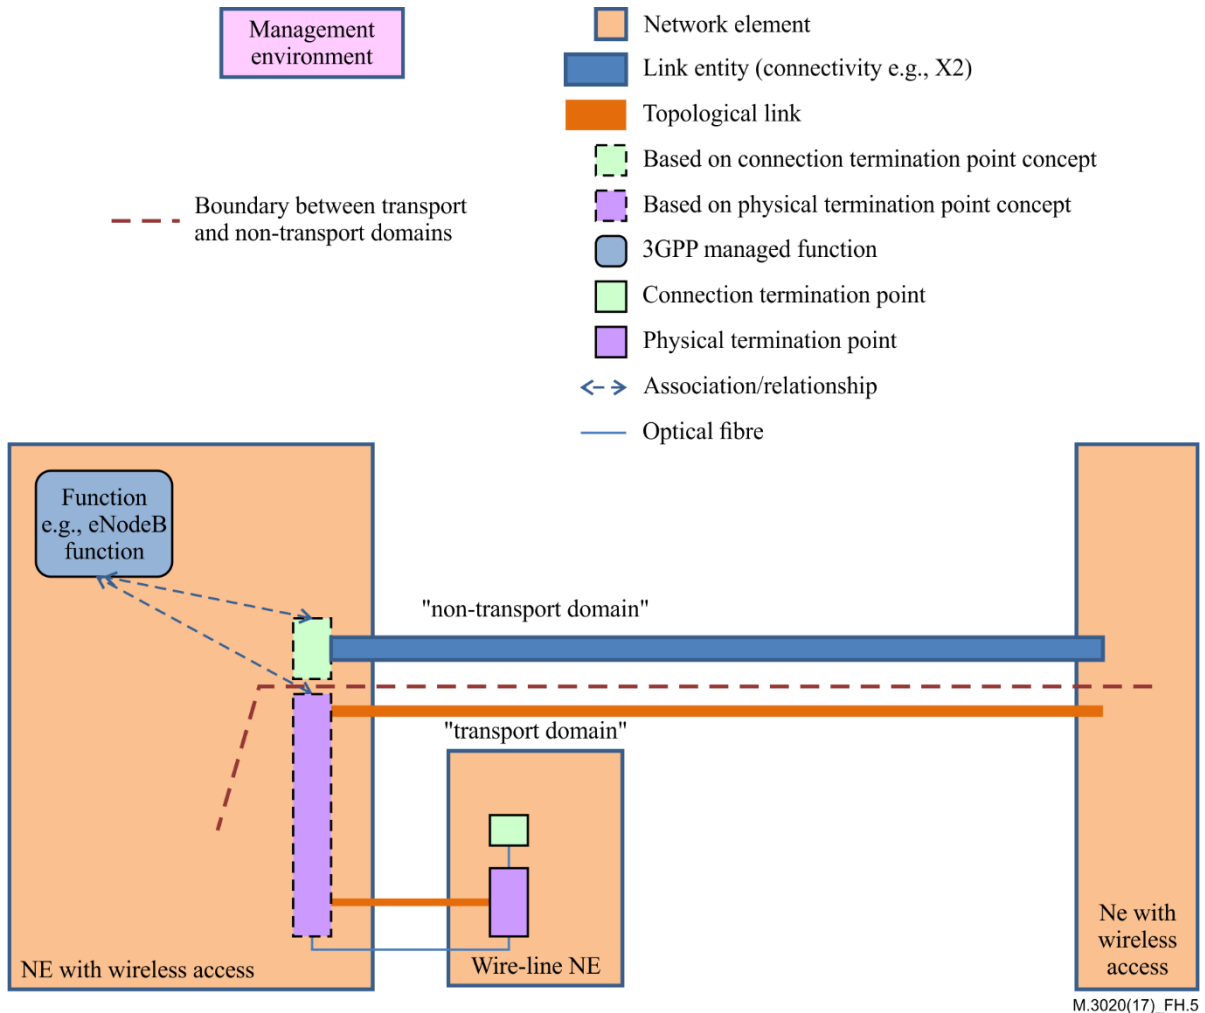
Management environment

Network element

Link entity (connectivity e.g., X2)

Topological link

Based on connection termination point concept

Based on physical termination point concept

3GPP managed function

Connection termination point

Physical termination point

Association/relationship

Optical fibre

Boundary between transport and non-transport domains

Function e.g., eNodeB function

"non-transport domain"

"transport domain"

NE with wireless access

Wire-line NE

Ne with wireless access

M.3020(17)_FH.5